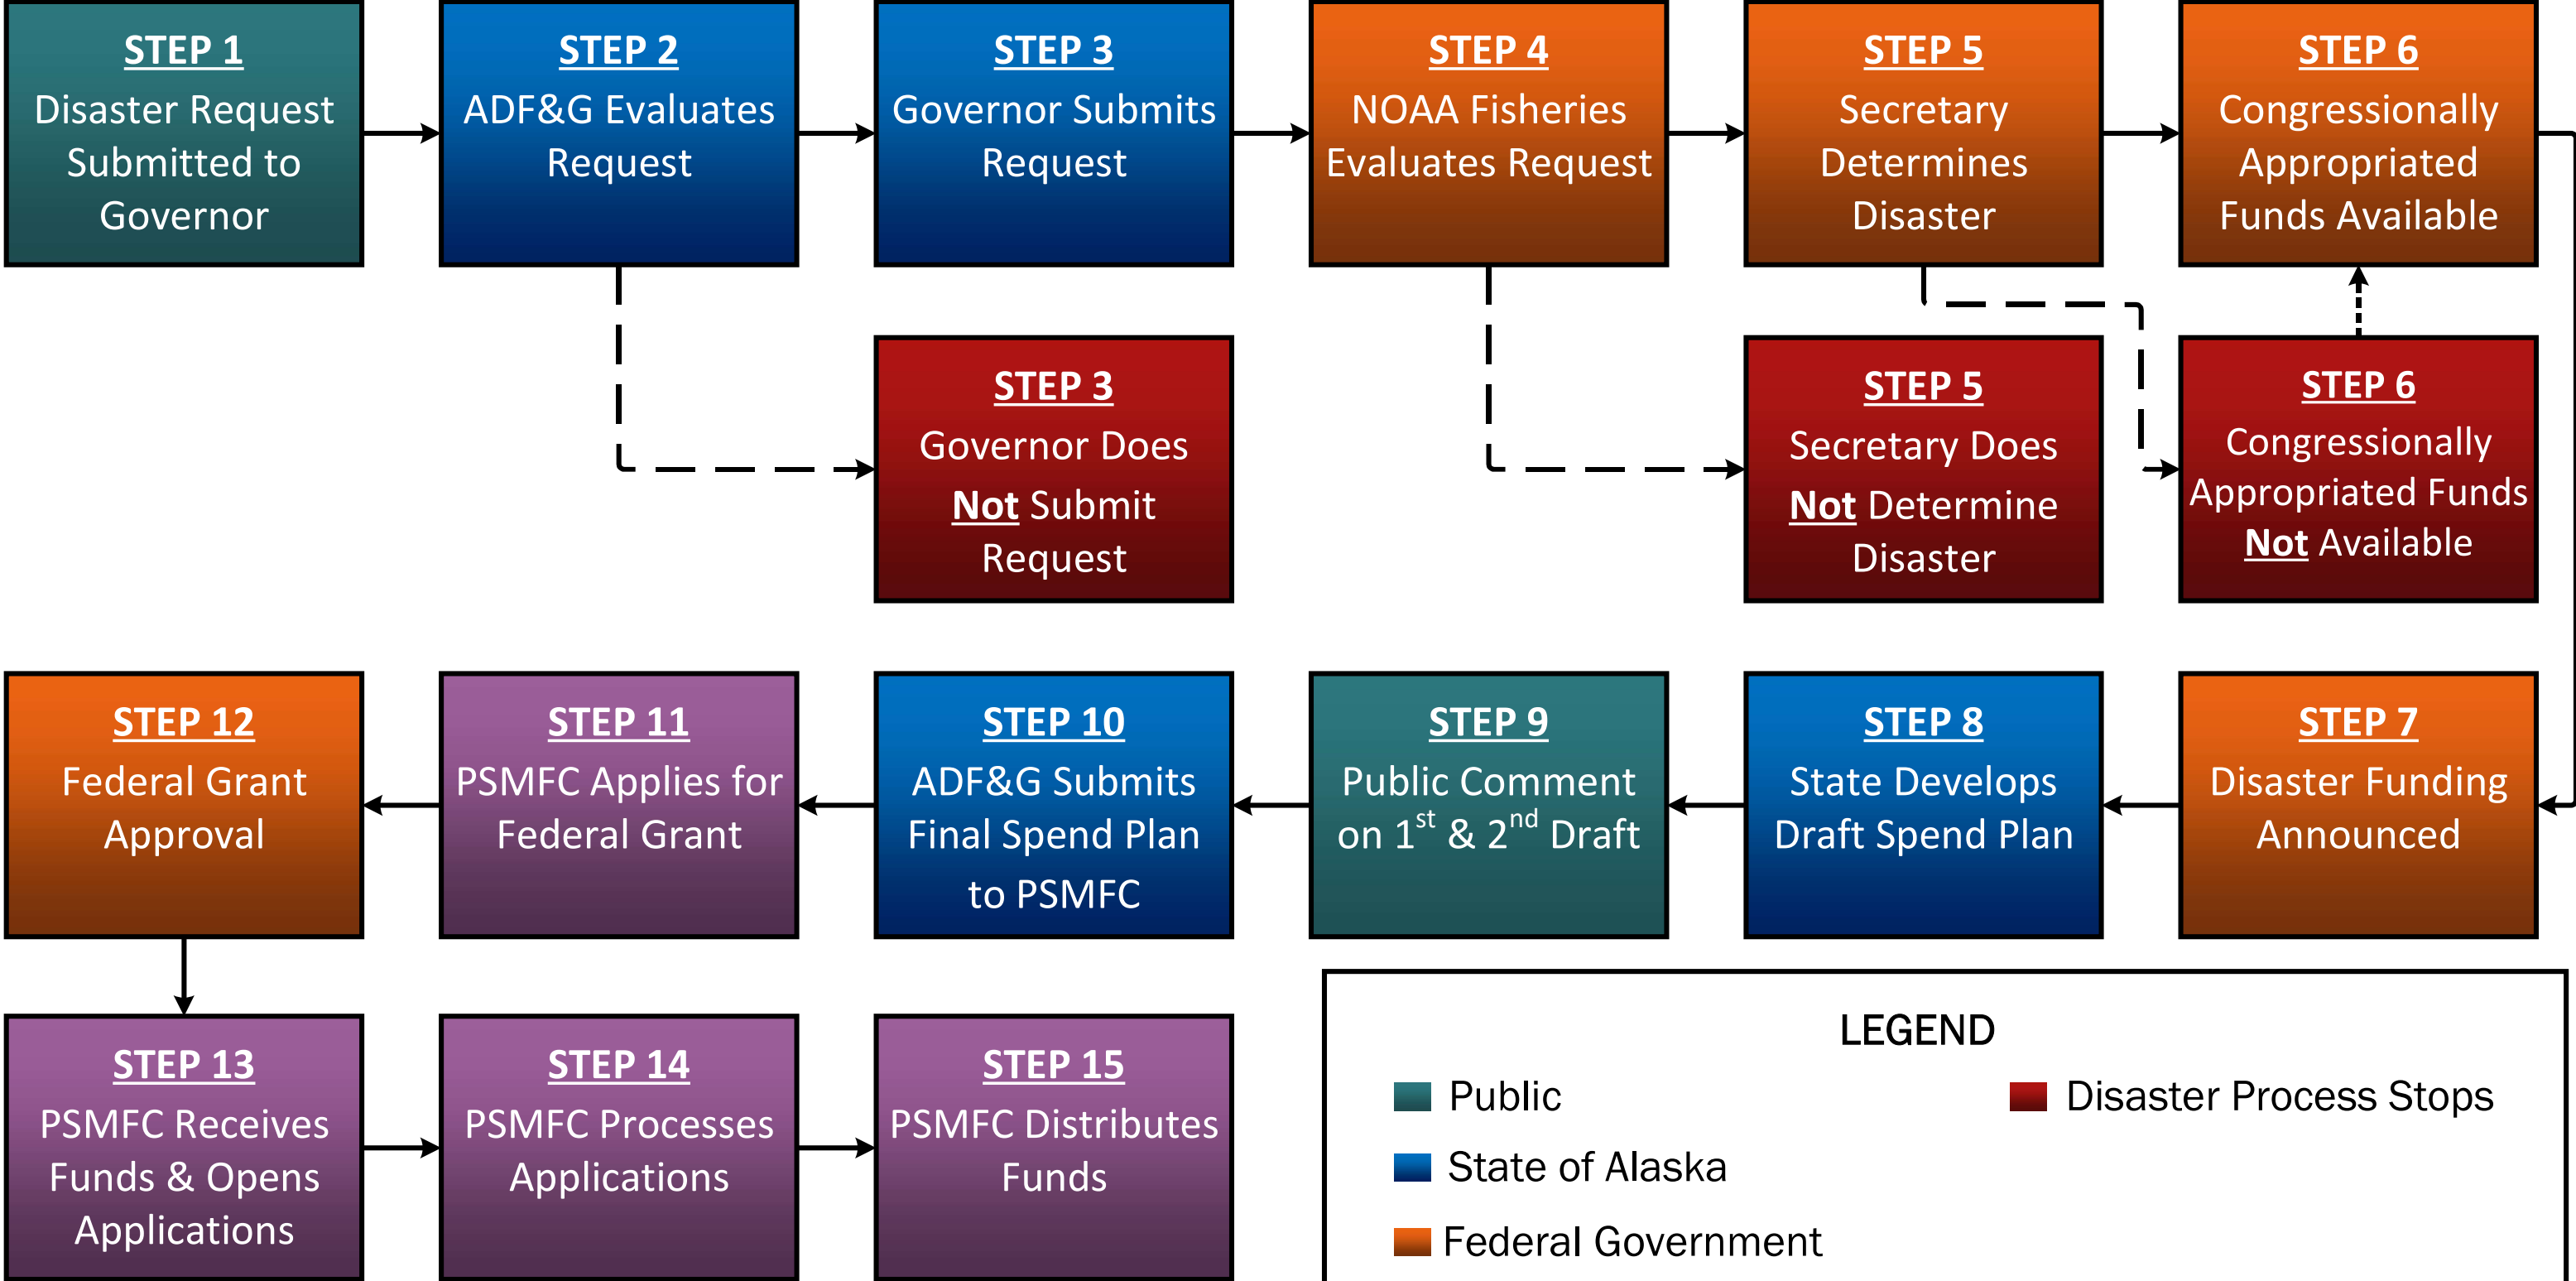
STEP 1
Disaster Request Submitted to Governor

STEP 2
ADF&G Evaluates Request

STEP 3
Governor Submits Request

STEP 4
NOAA Fisheries Evaluates Request

STEP 5
Secretary Determines Disaster

STEP 6
Congressionally Appropriated Funds Available

STEP 3
Governor Does Not Submit Request

STEP 5
Secretary Does Not Determine Disaster

STEP 6
Congressionally Appropriated Funds Not Available

STEP 12
Federal Grant Approval

STEP 11
PSMFC Applies for Federal Grant

STEP 10
ADF&G Submits Final Spend Plan to PSMFC

STEP 9
Public Comment on $1^{st}$ & $2^{nd}$ Draft

STEP 8
State Develops Draft Spend Plan

STEP 7
Disaster Funding Announced

STEP 13
PSMFC Receives Funds & Opens Applications

STEP 14
PSMFC Processes Applications

STEP 15
PSMFC Distributes Funds

LEGEND
Public
State of Alaska
Federal Government
Disaster Process Stops